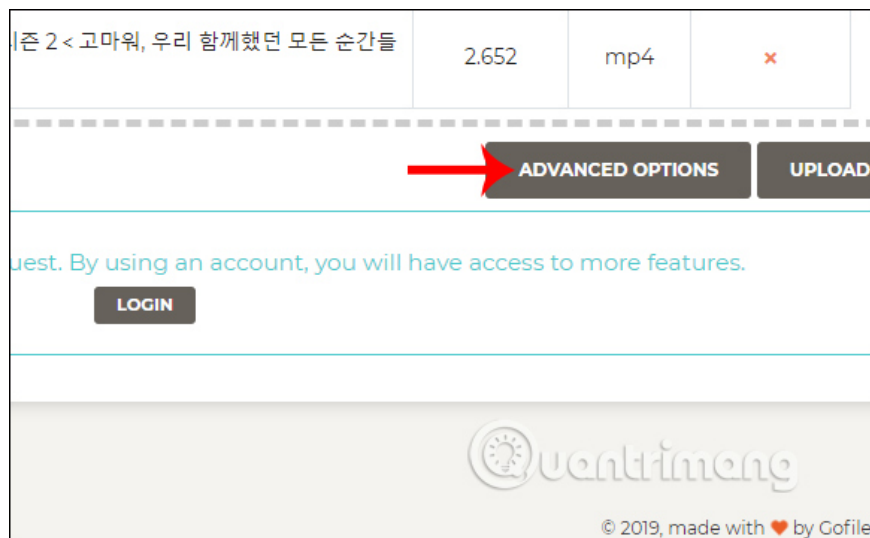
|즌 2 < 고마워, 우리 함께했던 모든 순간들 | 2.652 | mp4 | × |
|---|---|---|---|

ADVANCED OPTIONS

UPLOAD

uest. By using an account, you will have access to more features.

LOGIN

Quantrimang

© 2019, made with ♥ by Gofile